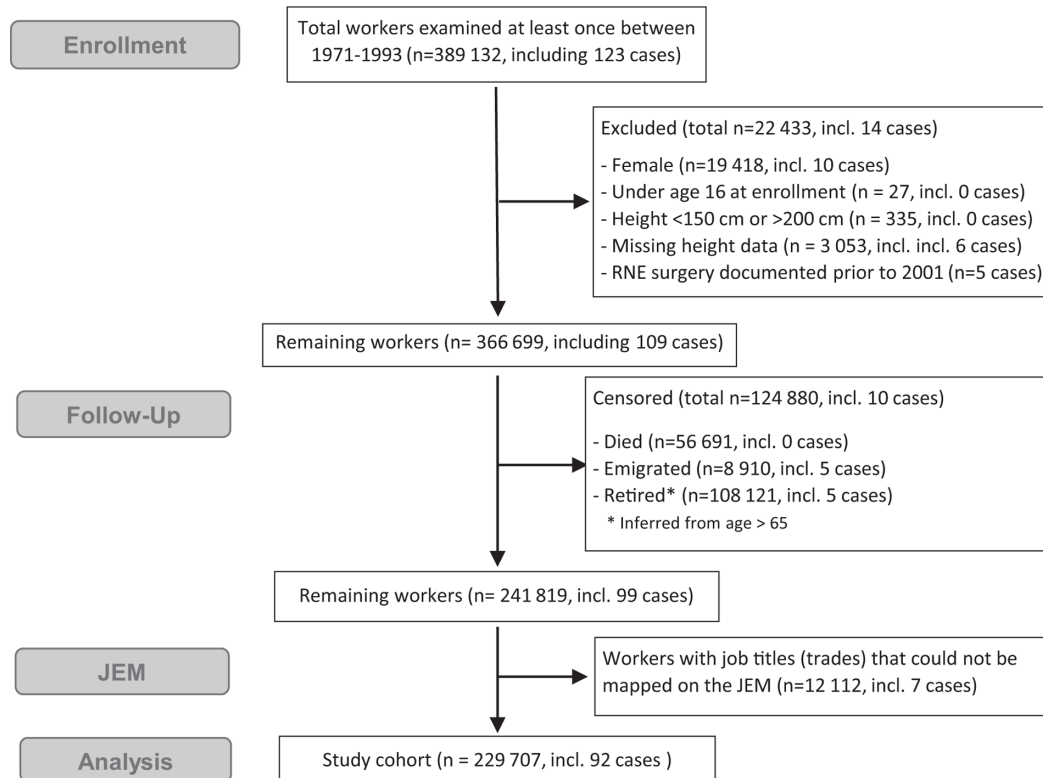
Enrollment

Total workers examined at least once between 1971-1993 (n=389 132, including 123 cases)

Excluded (total n=22 433, incl. 14 cases)

- Female (n=19 418, incl. 10 cases)
- Under age 16 at enrollment (n = 27, incl. 0 cases)
- Height <150 cm or >200 cm (n = 335, incl. 0 cases)
- Missing height data (n = 3 053, incl. incl. 6 cases)
- RNE surgery documented prior to 2001 (n=5 cases)

Remaining workers (n= 366 699, including 109 cases)

Follow-Up

Censored (total n=124 880, incl. 10 cases)

- Died (n=56 691, incl. 0 cases)
- Emigrated (n=8 910, incl. 5 cases)
- Retired* (n=108 121, incl. 5 cases)
* Inferred from age > 65

Remaining workers (n= 241 819, incl. 99 cases)

JEM

Workers with job titles (trades) that could not be mapped on the JEM (n=12 112, incl. 7 cases)

Analysis

Study cohort (n = 229 707, incl. 92 cases )